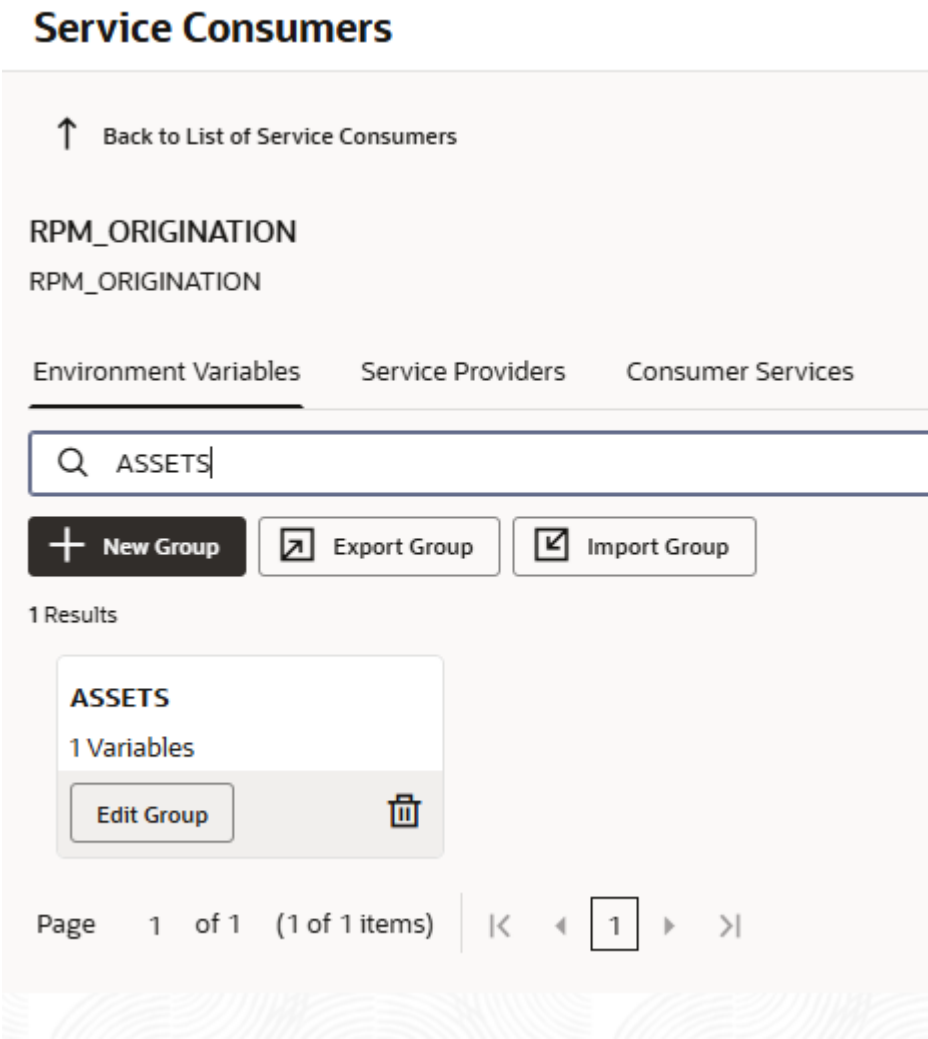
Service Consumers

Back to List of Service Consumers

RPM_ORIGINATION

RPM_ORIGINATION

Environment Variables Service Providers Consumer Services

ASSETS

New Group Export Group Import Group

1 Results

ASSETS

1 Variables

Edit Group

Page 1 of 1 (1 of 1 items) 1